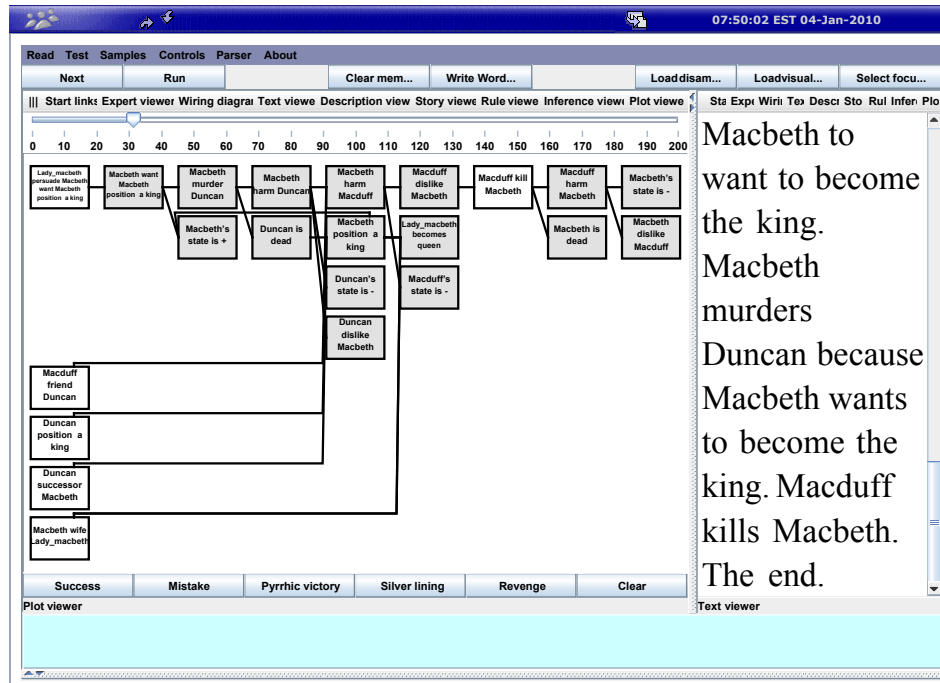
07:50:02 EST 04-Jan-2010

Read Test Samples Controls Parser About

Next | Run | Clear mem... | Write Word... | Loaddisam... | Loadvisual... | Select focu...

||| Start links Expert viewer Wiring diagram Text viewer Description view Story viewer Rule viewer Inference viewer Plot viewer

Sta Expe Wirii Tex Desci Sto Rul Infer Plo

0 10 20 30 40 50 60 70 80 90 100 110 120 130 140 150 160 170 180 190 200

Lady_macbeth persuade Macbeth want Macbeth position a king

Macbeth want Macbeth position a king

Macbeth murder Duncan

Macbeth's state is +

Macbeth harm Duncan

Duncan is dead

Macbeth harm Macduff

Macbeth position a king

Duncan's state is -

Duncan dislike Macbeth

Macduff dislike Macbeth

Lady_macbeth becomes queen

Macduff's state is -

Macduff kill Macbeth

Macduff harm Macbeth

Macbeth is dead

Macbeth's state is -

Macbeth dislike Macduff

Macduff friend Duncan

Duncan position a king

Duncan successor Macbeth

Macbeth wife Lady_macbeth

Macbeth to want to become the king. Macbeth murders Duncan because Macbeth wants to become the king. Macduff kills Macbeth. The end.

Success | Mistake | Pyrrhic victory | Silver lining | Revenge | Clear

Plot viewer

Text viewer